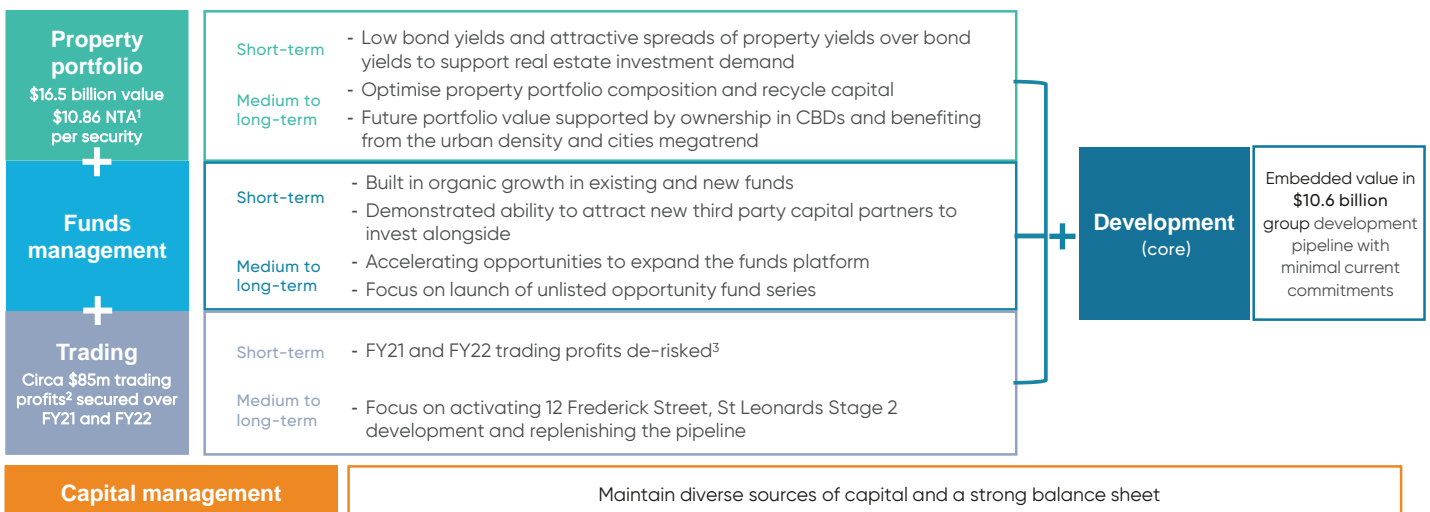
Property portfolio
$16.5 billion value
$10.86 NTA$^1$ per security

Short-term
- Low bond yields and attractive spreads of property yields over bond yields to support real estate investment demand

Medium to long-term
- Optimise property portfolio composition and recycle capital
- Future portfolio value supported by ownership in CBDs and benefiting from the urban density and cities megatrend

+

Funds management

Short-term
- Built in organic growth in existing and new funds
- Demonstrated ability to attract new third party capital partners to invest alongside

Medium to long-term
- Accelerating opportunities to expand the funds platform
- Focus on launch of unlisted opportunity fund series

+

Trading
Circa $85m trading profits$^2$ secured over FY21 and FY22

Short-term
- FY21 and FY22 trading profits de-risked$^3$

Medium to long-term
- Focus on activating 12 Frederick Street, St Leonards Stage 2 development and replenishing the pipeline

+

Development (core)

Embedded value in $10.6 billion group development pipeline with minimal current commitments

Capital management

Maintain diverse sources of capital and a strong balance sheet